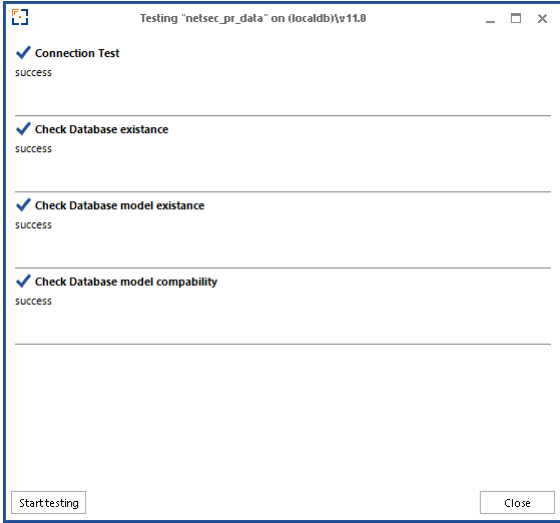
Testing "netsec_pr_data" on (localdb)\v11.0

Connection Test
success

Check Database existance
success

Check Database model existance
success

Check Database model compability
success

Start testing

Close